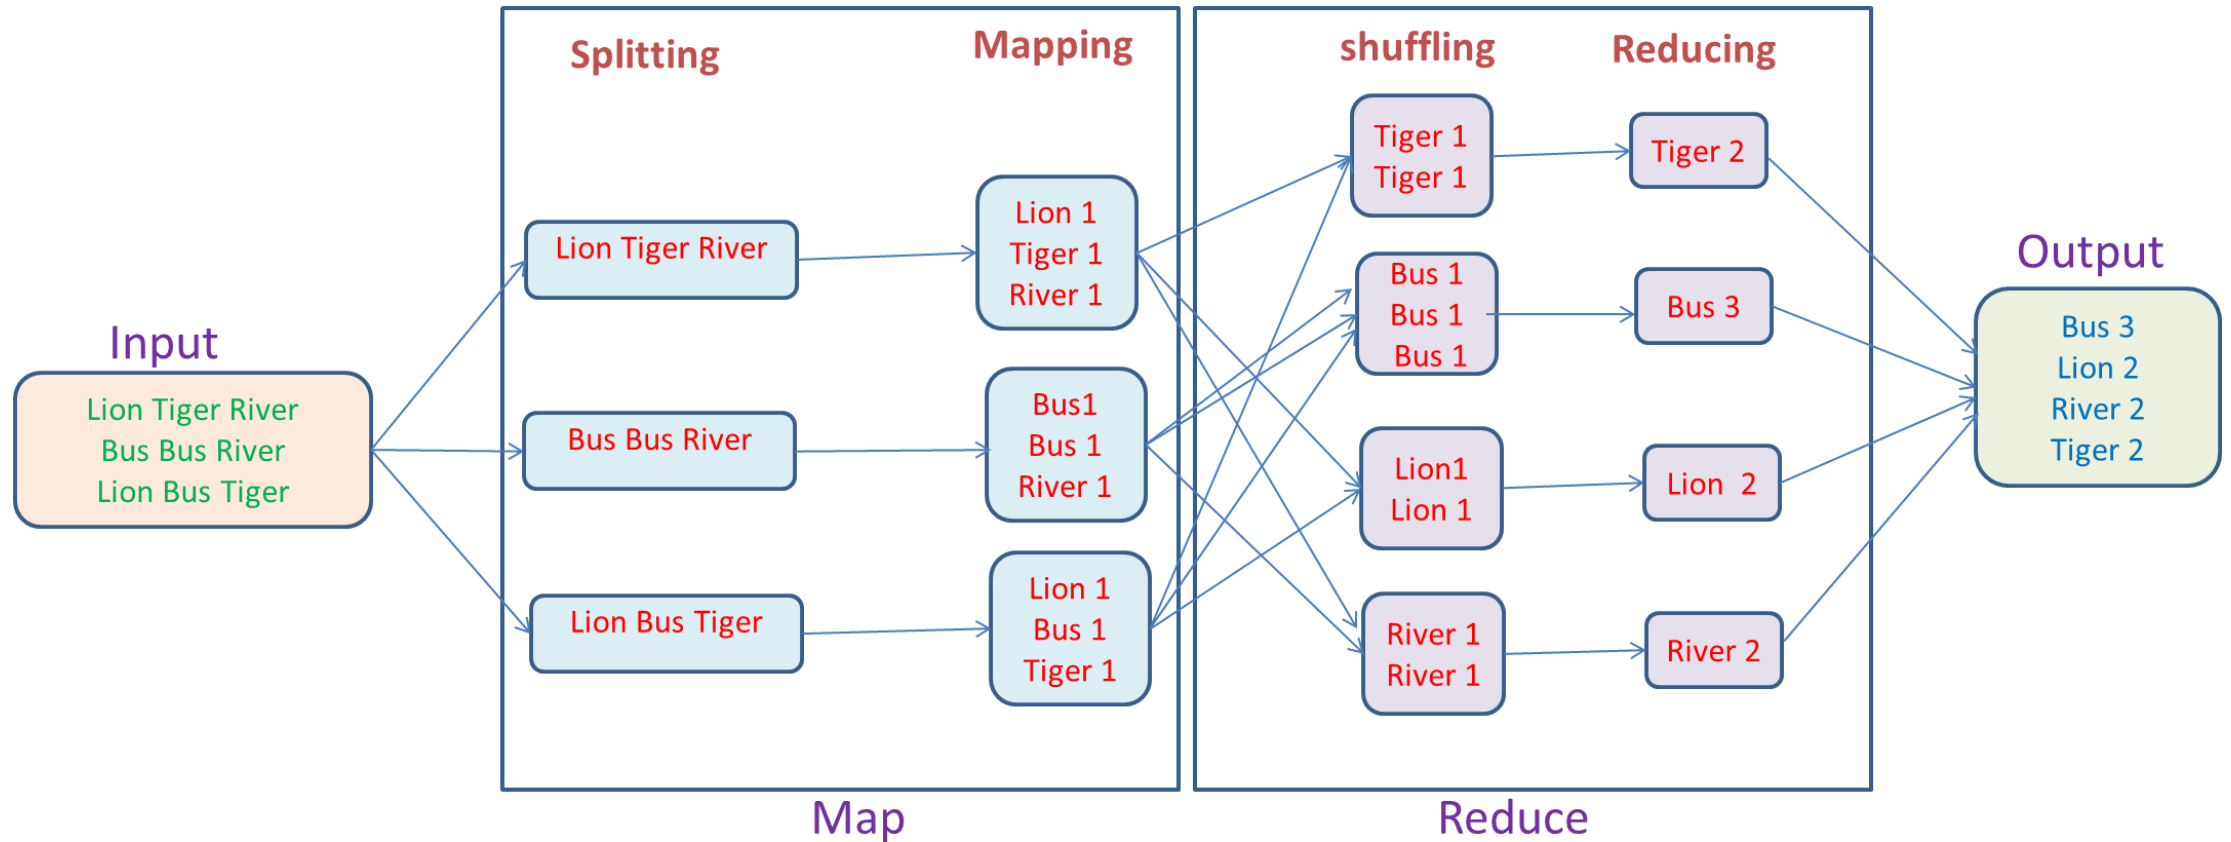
Splitting

Mapping

shuffling

Reducing

Input

Lion Tiger River
Bus Bus River
Lion Bus Tiger

Lion Tiger River

Bus Bus River

Lion Bus Tiger

Lion 1
Tiger 1
River 1

Bus1
Bus 1
River 1

Lion 1
Bus 1
Tiger 1

Tiger 1
Tiger 1

Bus 1
Bus 1
Bus 1

Lion1
Lion 1

River 1
River 1

Tiger 2

Bus 3

Lion 2

River 2

Output

Bus 3
Lion 2
River 2
Tiger 2

Map

Reduce